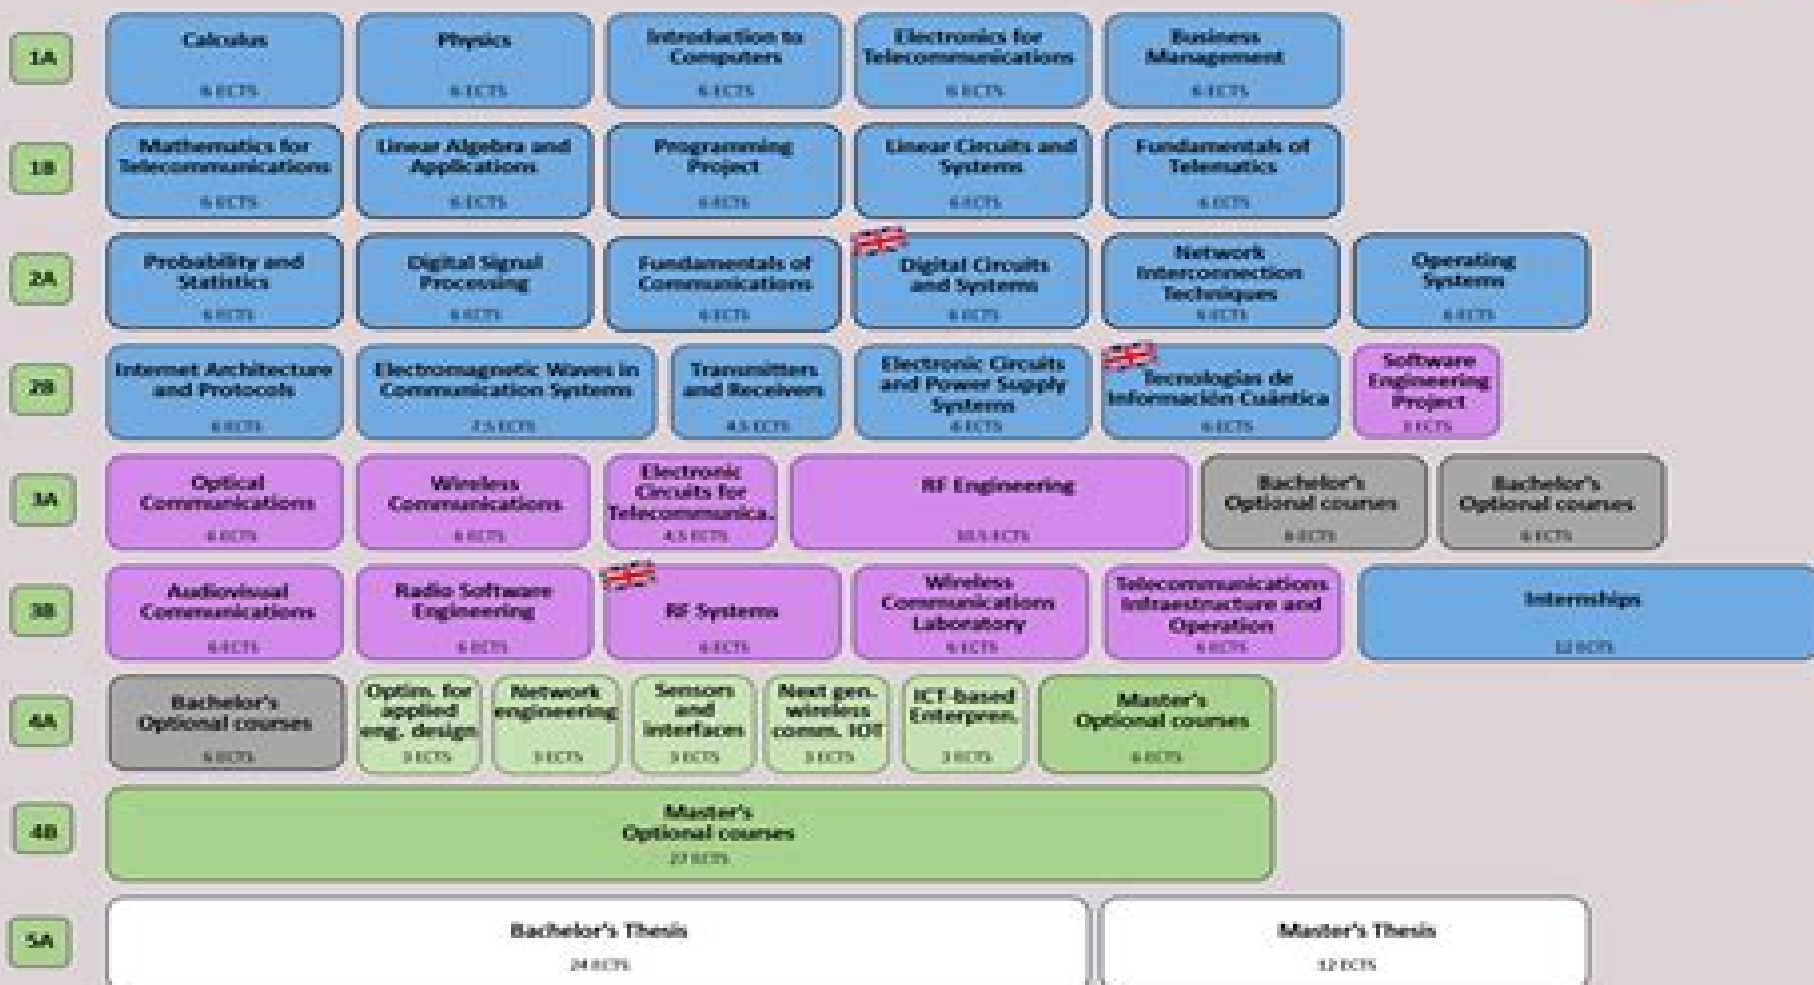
1A
Calculus
6 ECTS
Physics
6 ECTS
Introduction to Computers
6 ECTS
Electronics for Telecommunications
6 ECTS
Business Management
6 ECTS

1B
Mathematics for Telecommunications
6 ECTS
Linear Algebra and Applications
6 ECTS
Programming Project
6 ECTS
Linear Circuits and Systems
6 ECTS
Fundamentals of Telematics
6 ECTS

2A
Probability and Statistics
6 ECTS
Digital Signal Processing
6 ECTS
Fundamentals of Communications
6 ECTS
Digital Circuits and Systems
6 ECTS
Network Interconnection Techniques
6 ECTS
Operating Systems
6 ECTS

2B
Internet Architecture and Protocols
6 ECTS
Electromagnetic Waves in Communication Systems
7.5 ECTS
Transmitters and Receivers
4.5 ECTS
Electronic Circuits and Power Supply Systems
6 ECTS
Tecnologías de Información Cuántica
6 ECTS
Software Engineering Project
3 ECTS

3A
Optical Communications
6 ECTS
Wireless Communications
6 ECTS
Electronic Circuits for Telecommunica.
4.5 ECTS
RF Engineering
10.5 ECTS
Bachelor's Optional courses
6 ECTS
Bachelor's Optional courses
6 ECTS

3B
Audiovisual Communications
6 ECTS
Radio Software Engineering
6 ECTS
RF Systems
6 ECTS
Wireless Communications Laboratory
6 ECTS
Telecommunications Infraestructure and Operation
6 ECTS
Internships
12 ECTS

4A
Bachelor's Optional courses
6 ECTS
Optim. for applied eng. design
3 ECTS
Network engineering
3 ECTS
Sensors and interfaces
3 ECTS
Next gen. wireless comm. IOT
3 ECTS
ICT-based Enterpren.
3 ECTS
Master's Optional courses
6 ECTS

4B
Master's Optional courses
27 ECTS

5A
Bachelor's Thesis
24 ECTS
Master's Thesis
12 ECTS